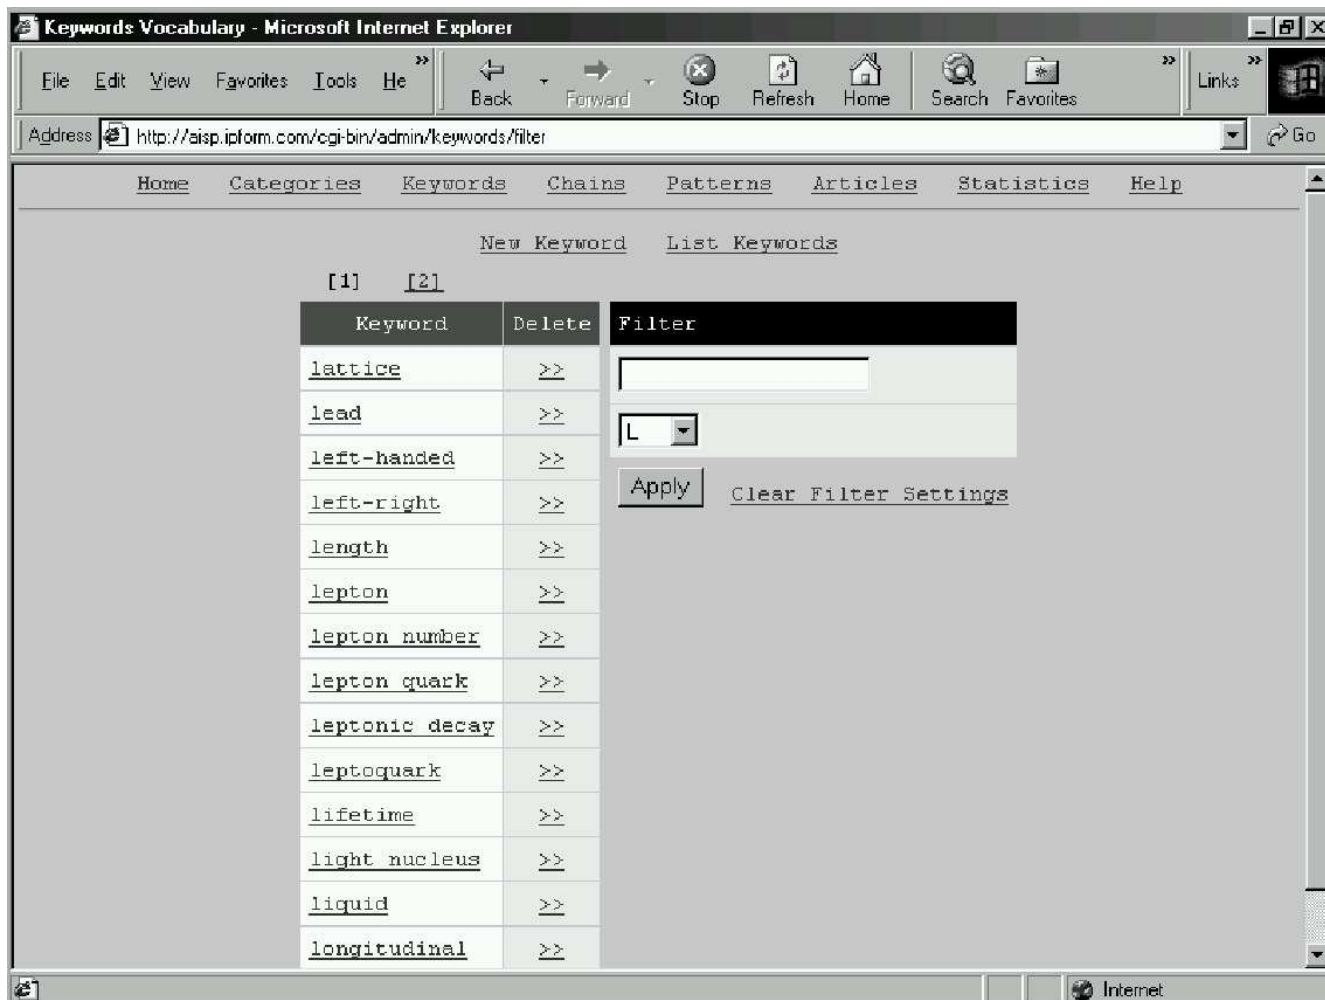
Keywords Vocabulary - Microsoft Internet Explorer

File Edit View Favorites Tools He »

Back Forward Stop Refresh Home Search Favorites » Links »

Address http://aisp.ipform.com/cgi-bin/admin/keywords/filter Go

Home Categories Keywords Chains Patterns Articles Statistics Help

New Keyword List Keywords

[1] [2]

| Keyword | Delete |
|---|---|
| lattice | >> |
| lead | >> |
| left-handed | >> |
| left-right | >> |
| length | >> |
| lepton | >> |
| lepton number | >> |
| lepton quark | >> |
| leptonic decay | >> |
| leptoquark | >> |
| lifetime | >> |
| light nucleus | >> |
| liquid | >> |
| longitudinal | >> |

Filter

L

Apply Clear Filter Settings

Internet